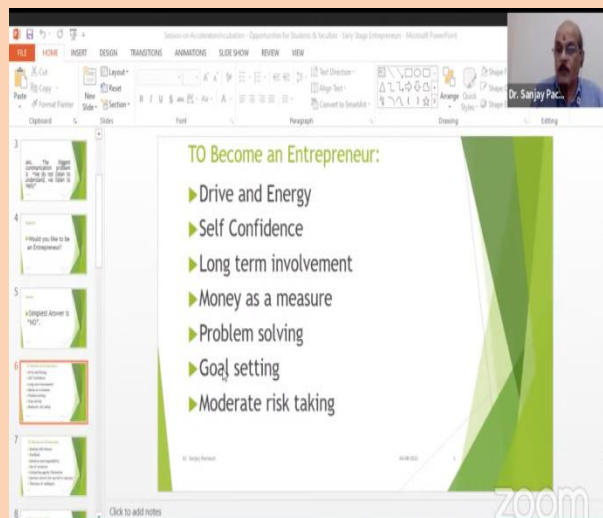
Session on Acceleration/Incubation - Opportunities for Students & Faculties - Early Stage Entrepreneurs - Microsoft PowerPoint

FILE HOME INSERT DESIGN TRANSITIONS ANIMATIONS SLIDE SHOW REVIEW VIEW

Cut Copy Paste Format Painter Clipboard
New Slide Layout Reset Section Slides
Font
Text Direction Align Text Convert to SmartArt Paragraph
Arrange Quick Styles Shape Drawing
Editing

Dr. Sanjay Pac...

3
Jim, The biggest communication problem is "we do not listen to understand, we listen to reply"

4
Would you like to be an Entrepreneur?

5
Simplest Answer is "NO".

6

7

8

TO Become an Entrepreneur:

Drive and Energy

Self Confidence

Long term involvement

Money as a measure

Problem solving

Goal setting

Moderate risk taking

Dr. Sanjay Parmesh

Click to add notes

zoom